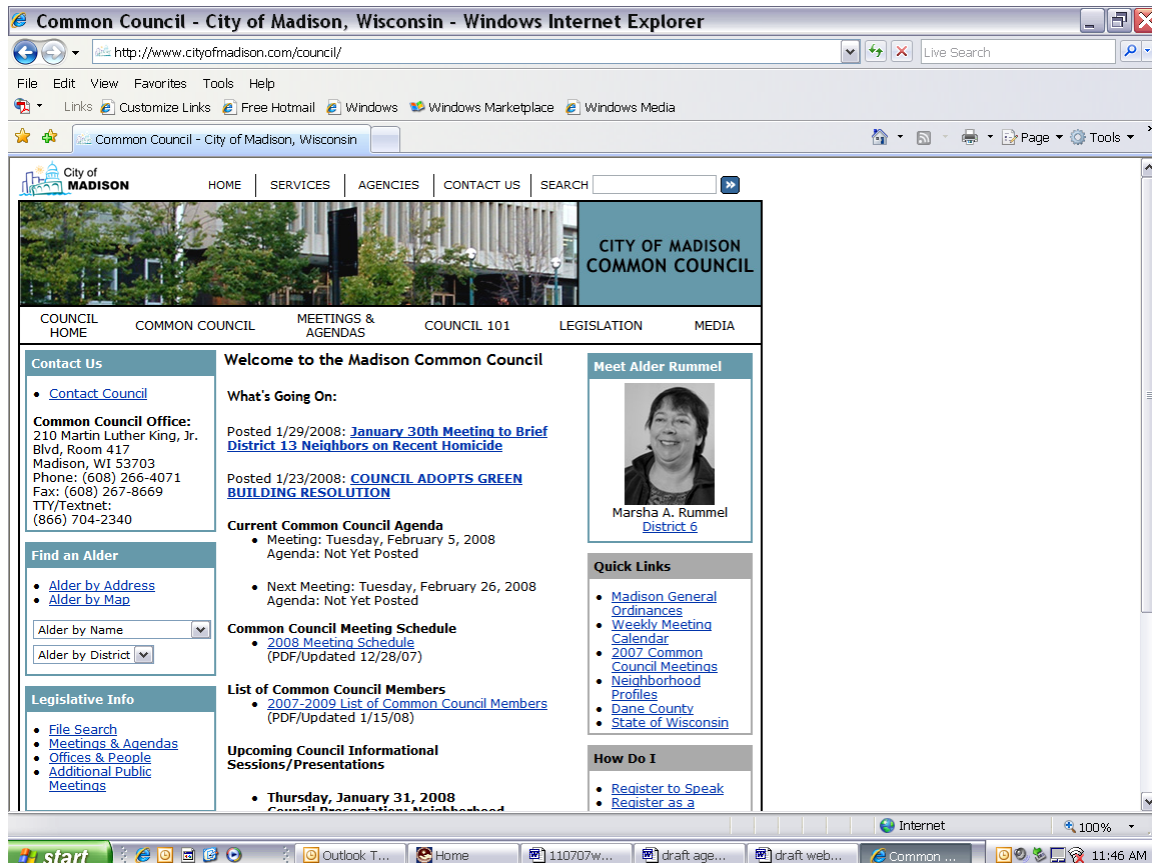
Common Council - City of Madison, Wisconsin - Windows Internet Explorer

http://www.cityofmadison.com/council/

Live Search

File Edit View Favorites Tools Help

Links Customize Links Free Hotmail Windows Windows Marketplace Windows Media

Common Council - City of Madison, Wisconsin

Page Tools

City of MADISON

HOME | SERVICES | AGENCIES | CONTACT US | SEARCH

CITY OF MADISON COMMON COUNCIL

COUNCIL HOME | COMMON COUNCIL | MEETINGS & AGENDAS | COUNCIL 101 | LEGISLATION | MEDIA

Contact Us

• Contact Council

Common Council Office:
210 Martin Luther King, Jr. Blvd, Room 417
Madison, WI 53703
Phone: (608) 266-4071
Fax: (608) 267-8669
TTY/Textnet:
(866) 704-2340

Find an Alder

• Alder by Address
• Alder by Map

Alder by Name

Alder by District

Legislative Info

• File Search
• Meetings & Agendas
• Offices & People
• Additional Public Meetings

Welcome to the Madison Common Council

What's Going On:

Posted 1/29/2008: January 30th Meeting to Brief District 13 Neighbors on Recent Homicide

Posted 1/23/2008: COUNCIL ADOPTS GREEN BUILDING RESOLUTION

Current Common Council Agenda
• Meeting: Tuesday, February 5, 2008
Agenda: Not Yet Posted

• Next Meeting: Tuesday, February 26, 2008
Agenda: Not Yet Posted

Common Council Meeting Schedule
• 2008 Meeting Schedule
(PDF/Updated 12/28/07)

List of Common Council Members
• 2007-2009 List of Common Council Members
(PDF/Updated 1/15/08)

Upcoming Council Informational Sessions/Presentations

• Thursday, January 31, 2008
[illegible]

Meet Alder Rummel

Marsha A. Rummel
District 6

Quick Links

• Madison General Ordinances
• Weekly Meeting Calendar
• 2007 Common Council Meetings
• Neighborhood Profiles
• Dane County
• State of Wisconsin

How Do I

• Register to Speak
• Register as a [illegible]

Internet 100%

start | Outlook T... | Home | 110707w... | draft age... | draft web... | Common ... | 11:46 AM